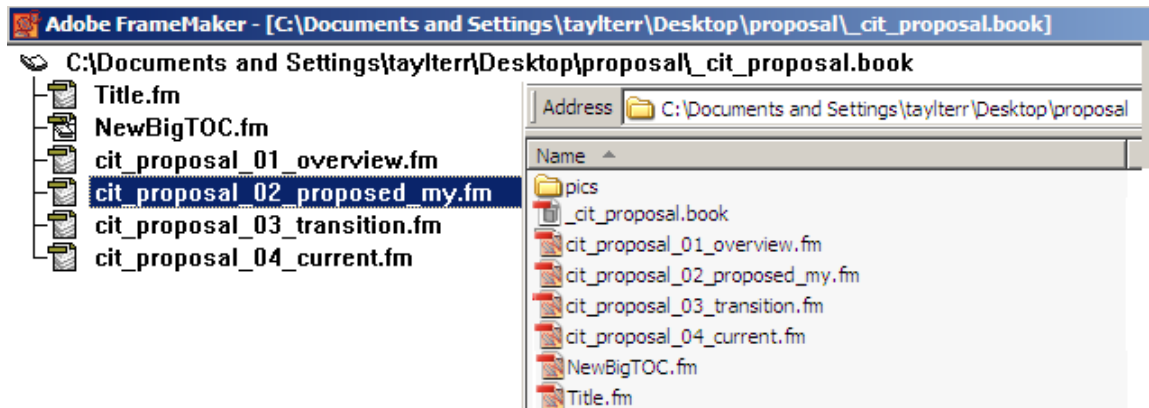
Adobe FrameMaker - [C:\Documents and Settings\tayIterr\Desktop\proposal\_cit_proposal.book]

C:\Documents and Settings\tayIterr\Desktop\proposal\_cit_proposal.book
Title.fm
NewBigTOC.fm
cit_proposal_01_overview.fm
cit_proposal_02_proposed_my.fm
cit_proposal_03_transition.fm
cit_proposal_04_current.fm

Address C:\Documents and Settings\tayIterr\Desktop\proposal

Name
pics
_cit_proposal.book
cit_proposal_01_overview.fm
cit_proposal_02_proposed_my.fm
cit_proposal_03_transition.fm
cit_proposal_04_current.fm
NewBigTOC.fm
Title.fm